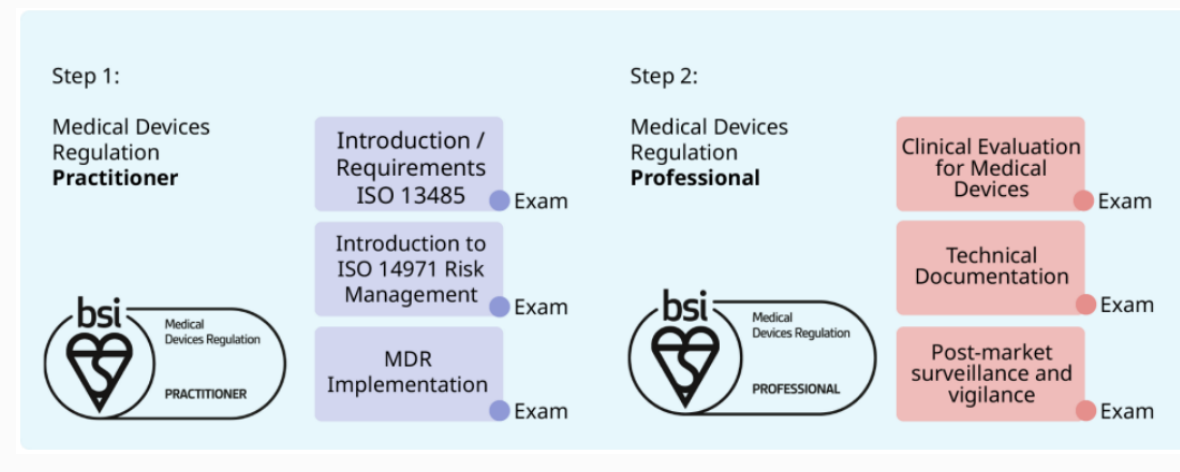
Step 1:

Medical Devices Regulation **Practitioner**

bsi

Medical Devices Regulation

PRACTITIONER

Introduction / Requirements ISO 13485

Exam

Introduction to ISO 14971 Risk Management

Exam

MDR Implementation

Exam

Step 2:

Medical Devices Regulation **Professional**

bsi

Medical Devices Regulation

PROFESSIONAL

Clinical Evaluation for Medical Devices

Exam

Technical Documentation

Exam

Post-market surveillance and vigilance

Exam